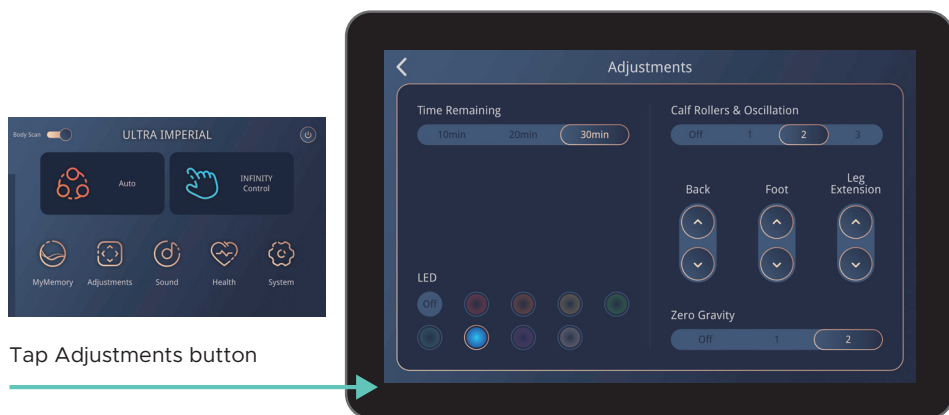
Body Scan

ULTRA IMPERIAL

Auto

INFINITY Control

MyMemory

Adjustments

Sound

Health

System

Tap Adjustments button

Adjustments

Time Remaining

10min

20min

30min

LED

Off

Calf Rollers & Oscillation

Off

1

2

3

Back

Foot

Leg Extension

Zero Gravity

Off

1

2